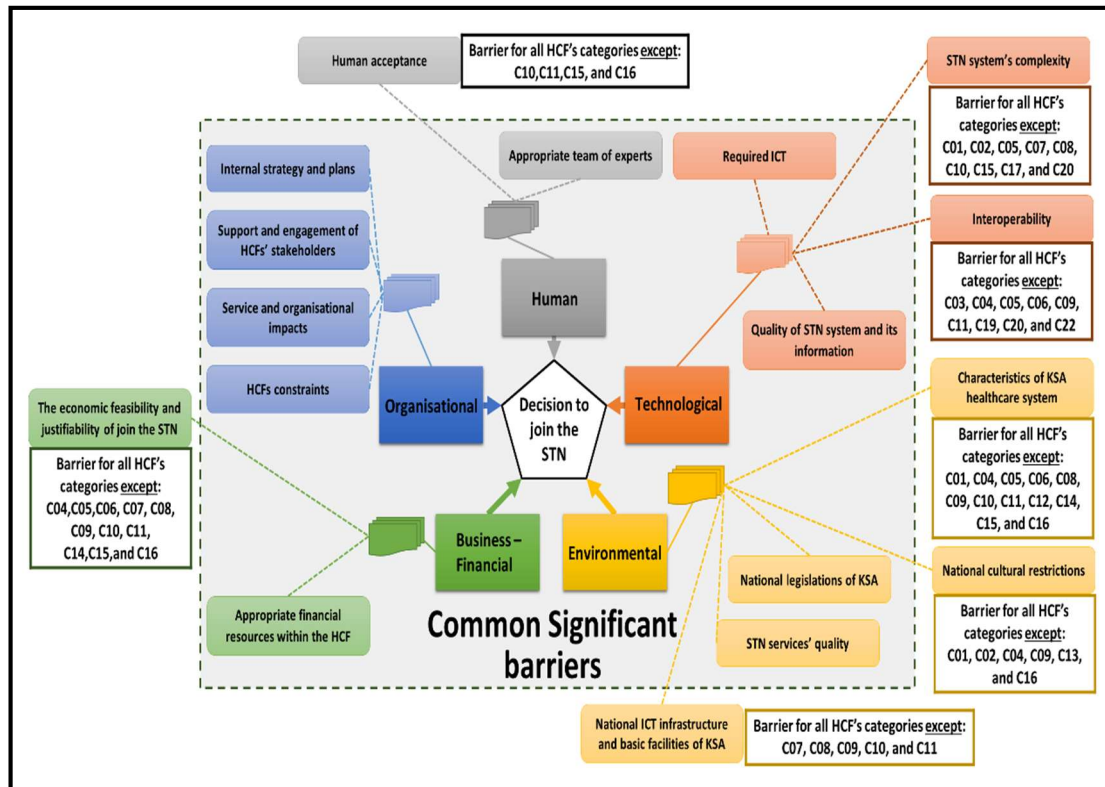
Human acceptance

Barrier for all HCF's categories except: C10,C11,C15, and C16

STN system's complexity

Barrier for all HCF's categories except: C01, C02, C05, C07, C08, C10, C15, C17, and C20

Appropriate team of experts

Required ICT

Internal strategy and plans

Support and engagement of HCFs' stakeholders

Interoperability

Barrier for all HCF's categories except: C03, C04, C05, C06, C09, C11, C19, C20, and C22

Service and organisational impacts

Human

Quality of STN system and its information

HCFs constraints

Organisational

Decision to join the STN

Technological

The economic feasibility and justifiability of join the STN

Characteristics of KSA healthcare system

Barrier for all HCF's categories except: C04,C05,C06, C07, C08, C09, C10, C11, C14,C15,and C16

Barrier for all HCF's categories except: C01, C04, C05, C06, C08, C09, C10, C11, C12, C14, C15, and C16

Business – Financial

Environmental

National legislations of KSA

National cultural restrictions

Appropriate financial resources within the HCF

Common Significant barriers

STN services' quality

Barrier for all HCF's categories except: C01, C02, C04, C09, C13, and C16

National ICT infrastructure and basic facilities of KSA

Barrier for all HCF's categories except: C07, C08, C09, C10, and C11